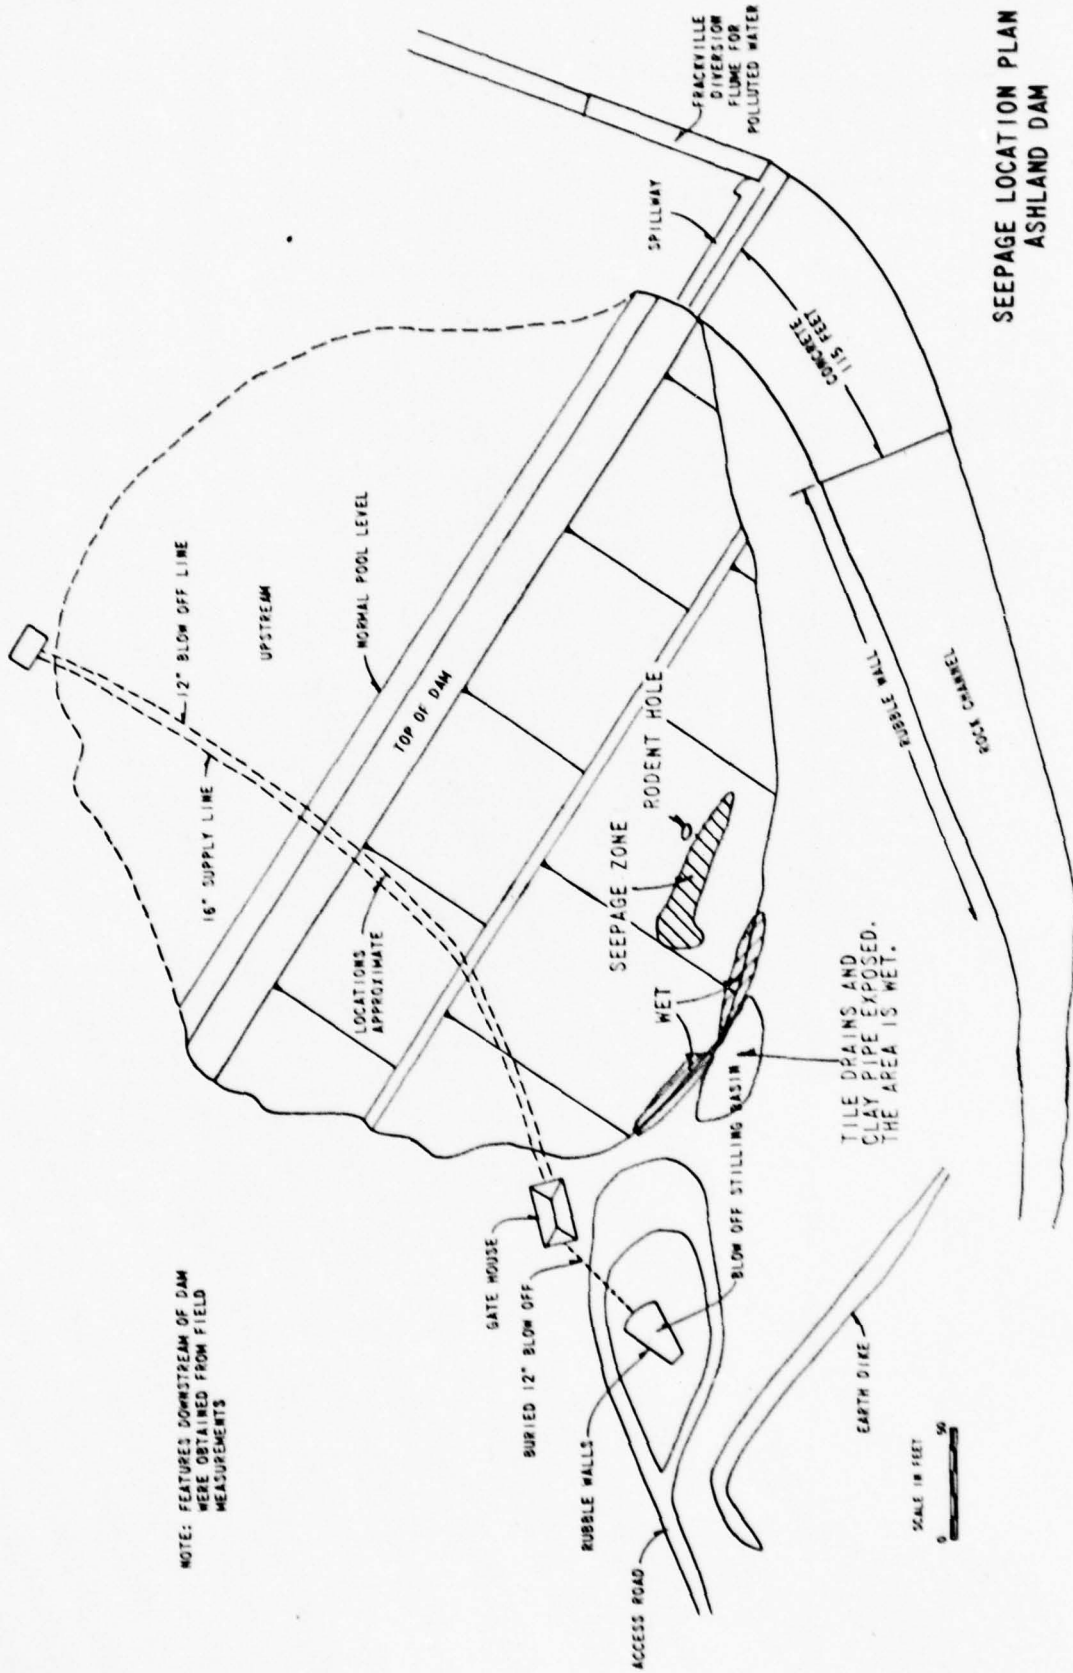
SEEPAGE LOCATION PLAN
ASHLAND DAM

FRACKVILLE DIVERSION FLUME FOR POLLUTED WATER

SPILLWAY

CONCRETE 115 FEET

12" BLOW OFF LINE

UPSTREAM

NORMAL POOL LEVEL

TOP OF DAM

16" SUPPLY LINE

RODENT HOLE

RUBBLE WALL

ROCK CHANNEL

SEEPAGE ZONE

LOCATIONS APPROXIMATE

WET

TILE DRAINS AND CLAY PIPE EXPOSED. THE AREA IS WET.

STILLING BASIN

BLOW OFF STILLING BASIN

GATE HOUSE

BURIED 12" BLOW OFF

RUBBLE WALLS

ACCESS ROAD

EARTH DIKE

SCALE IN FEET
0 50

NOTE: FEATURES DOWNSTREAM OF DAM WERE OBTAINED FROM FIELD MEASUREMENTS